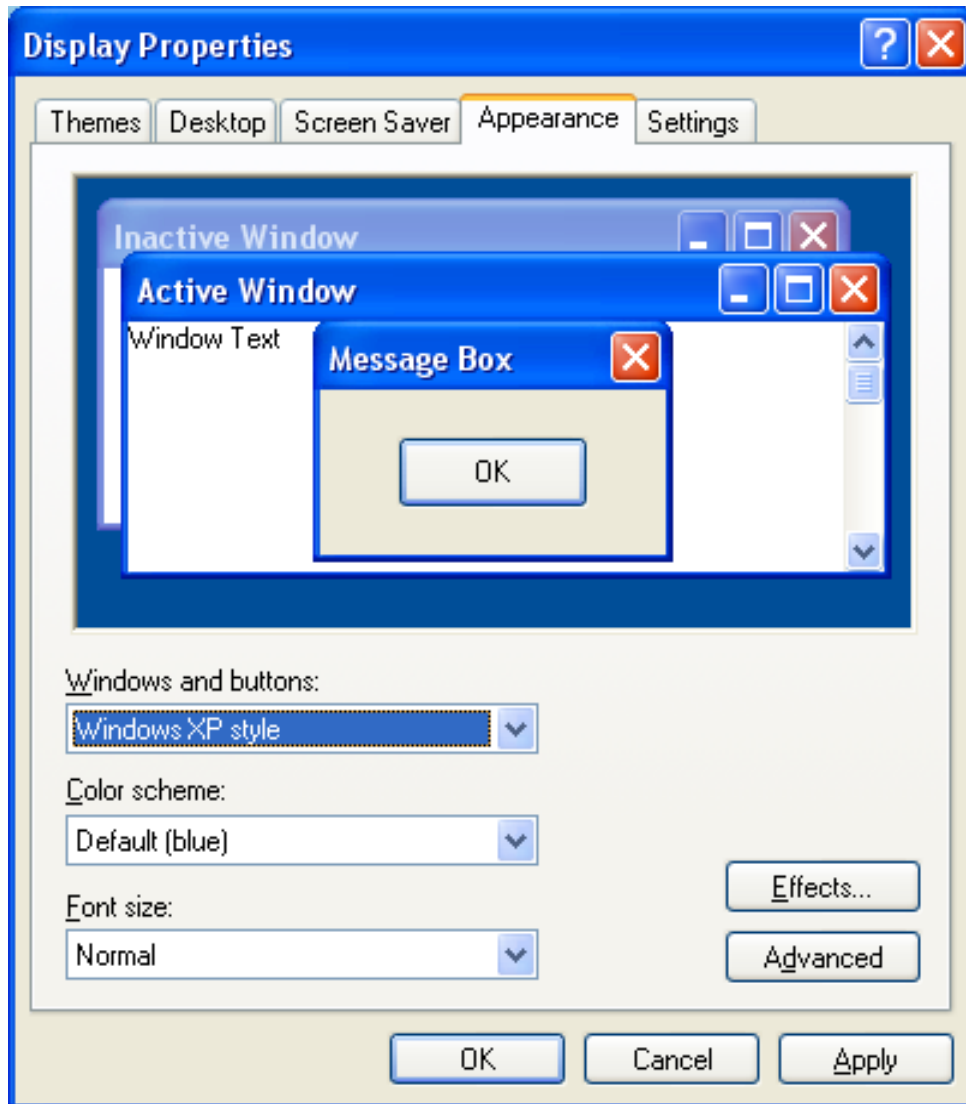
Display Properties

Themes | Desktop | Screen Saver | Appearance | Settings

Inactive Window

Active Window

Window Text

Message Box

OK

Windows and buttons:

Windows XP style

Color scheme:

Default (blue)

Font size:

Normal

Effects...

Advanced

OK

Cancel

Apply